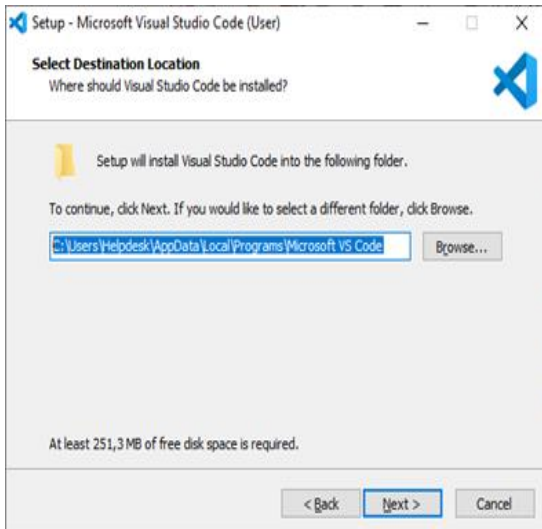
Setup - Microsoft Visual Studio Code (User)

Select Destination Location
Where should Visual Studio Code be installed?

Setup will install Visual Studio Code into the following folder.

To continue, click Next. If you would like to select a different folder, click Browse.

C:\Users\Helpdesk\AppData\Local\Programs\Microsoft VS Code

Browse...

At least 251,3 MB of free disk space is required.

< Back Next > Cancel